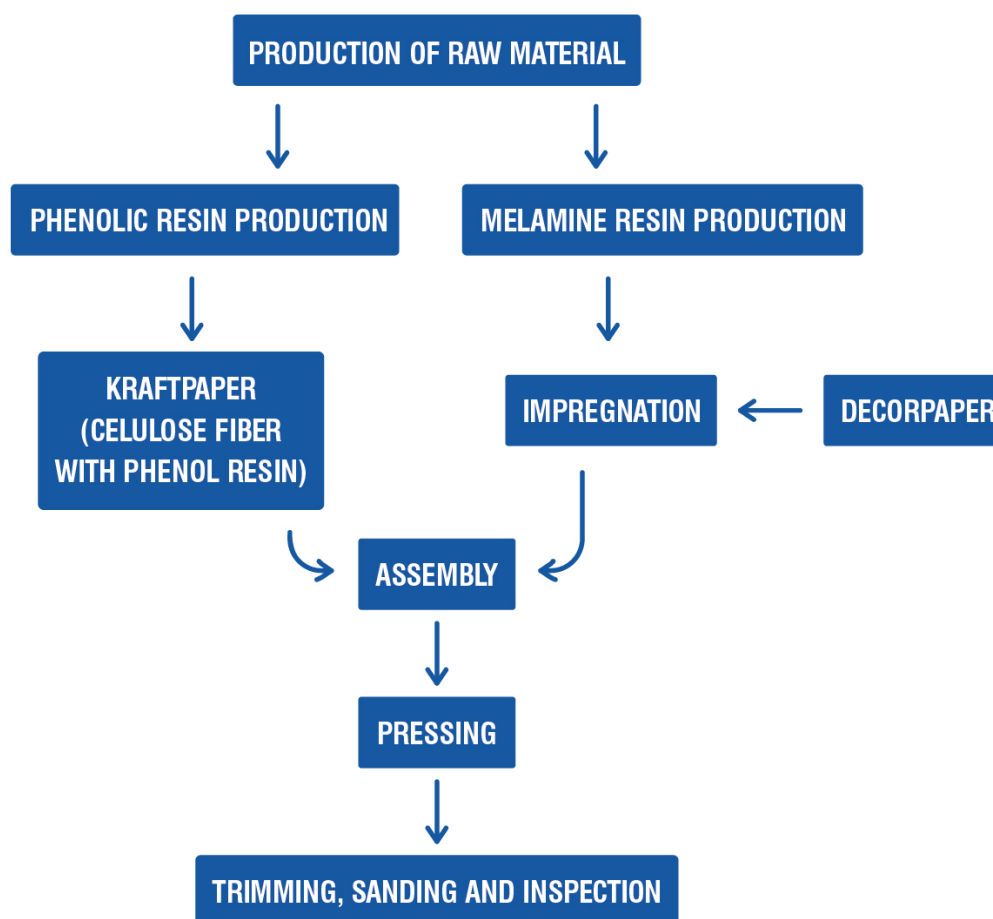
PRODUCTION OF RAW MATERIAL

PHENOLIC RESIN PRODUCTION

MELAMINE RESIN PRODUCTION

KRAFTPAPER (CELULOSE FIBER WITH PHENOL RESIN)

IMPREGNATION

DECORPAPER

ASSEMBLY

PRESSING

TRIMMING, SANDING AND INSPECTION